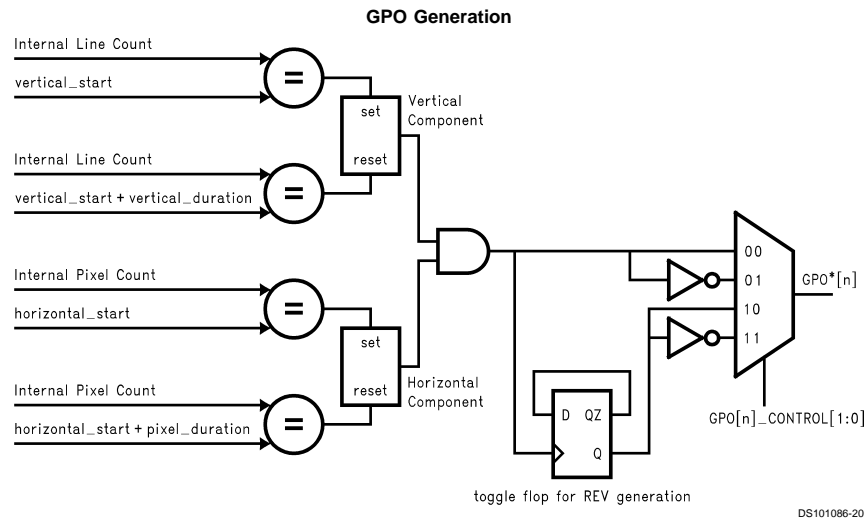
GPO Generation

Internal Line Count
vertical_start
=
set
reset
Vertical Component
Internal Line Count
vertical_start + vertical_duration
=
Internal Pixel Count
horizontal_start
=
set
reset
Horizontal Component
Internal Pixel Count
horizontal_start + pixel_duration
=
00
01
10
11
GPO*[n]
GPO[n]_CONTROL[1:0]
D
QZ
Q
toggle flop for REV generation

DS101086-20